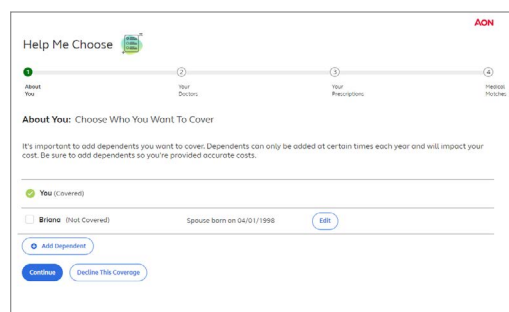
AON

Help Me Choose

1 About You

2 Your Doctors

3 Your Prescriptions

4 Medical Matches

About You: Choose Who You Want To Cover

It's important to add dependents you want to cover. Dependents can only be added at certain times each year and will impact your cost. Be sure to add dependents so you're provided accurate costs.

You (Covered)

Briana (Not Covered)

Spouse born on 04/01/1998

Edit

Add Dependent

Continue

Decline This Coverage